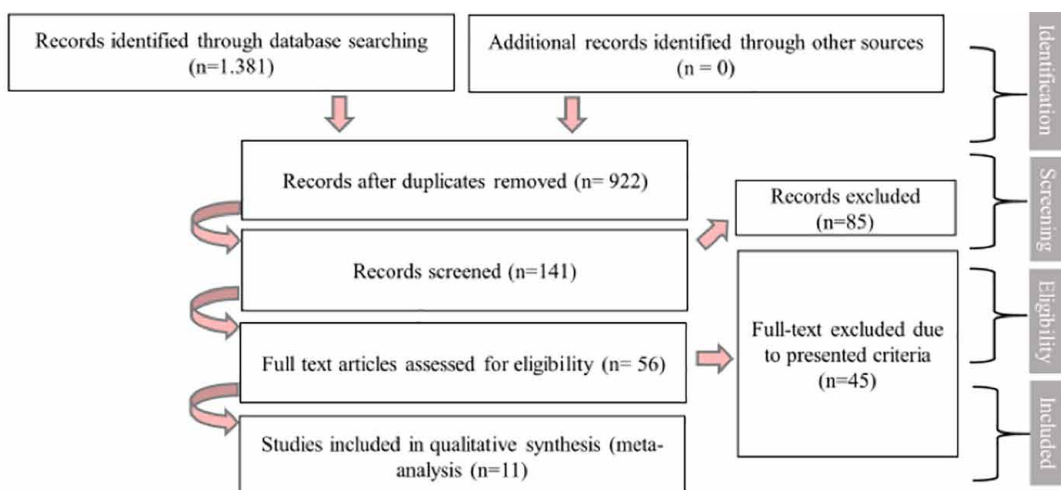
Records identified through database searching (n=1.381)

Additional records identified through other sources (n = 0)

Identification

Records after duplicates removed (n= 922)

Records excluded (n=85)

Screening

Records screened (n=141)

Eligibility

Full text articles assessed for eligibility (n= 56)

Full-text excluded due to presented criteria (n=45)

Studies included in qualitative synthesis (meta-analysis (n=11)

Included